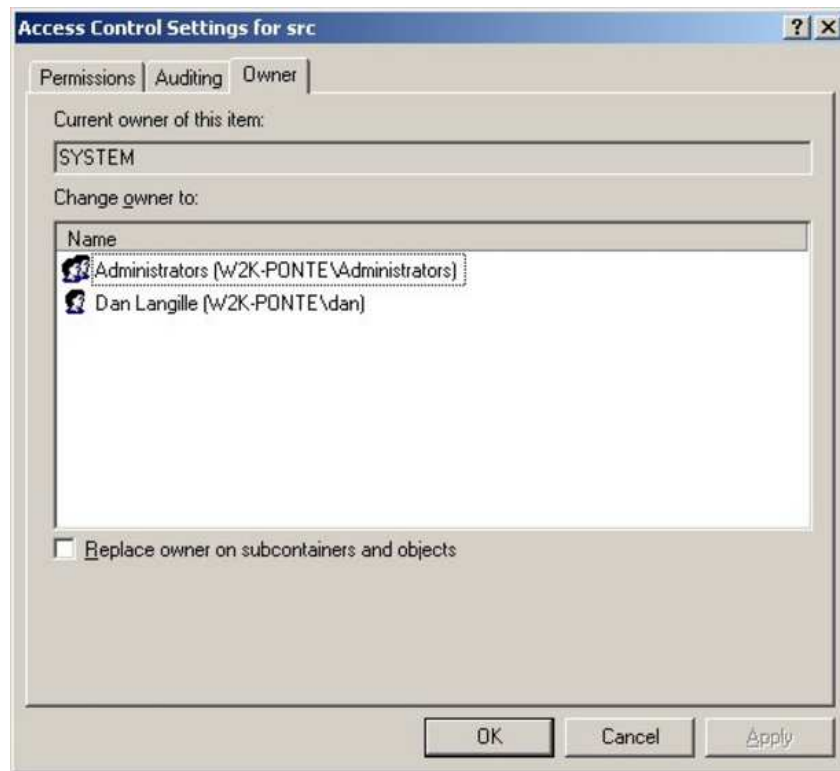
Access Control Settings for src

?

x

Permissions | Auditing | Owner

Current owner of this item:

SYSTEM

Change owner to:

Name

Administrators (W2K-PONTE\Administrators)

Dan Langille (W2K-PONTE\dan)

Replace owner on subcontainers and objects

OK

Cancel

Apply